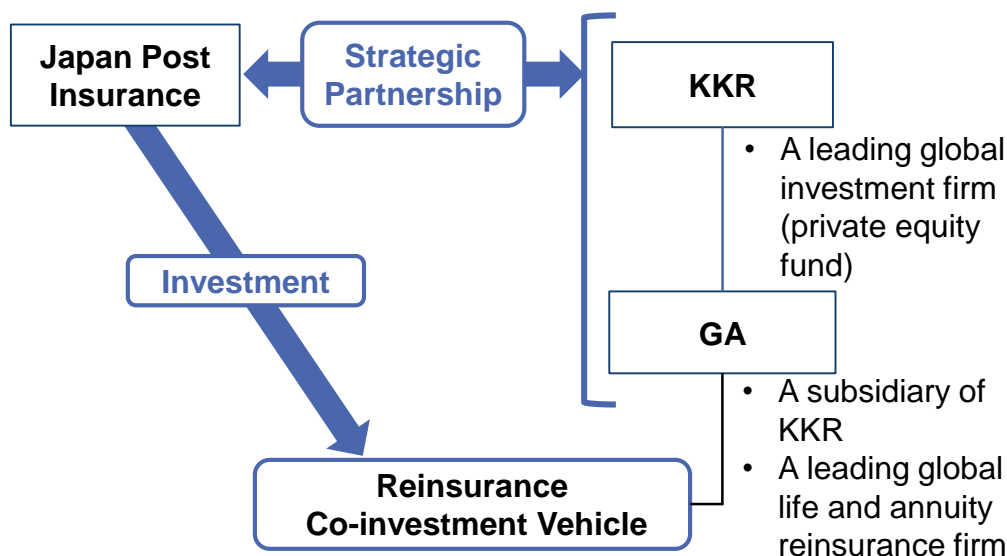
Japan Post Insurance

Strategic Partnership

KKR

• A leading global investment firm (private equity fund)

Investment

GA

• A subsidiary of KKR
• A leading global life and annuity reinsurance firm

Reinsurance Co-investment Vehicle